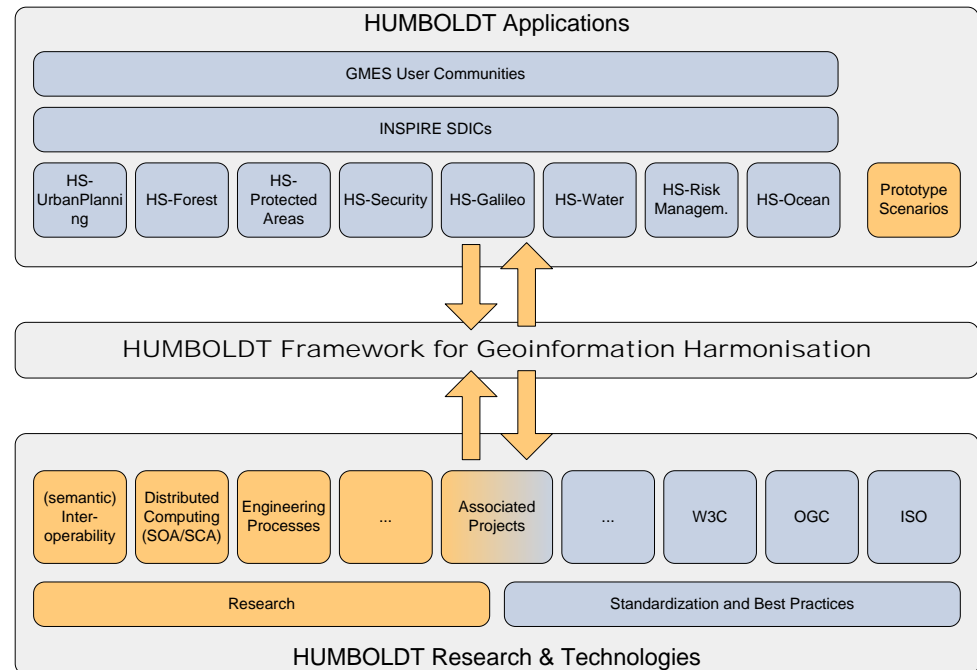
HUMBOLDT Applications

GMES User Communities

INSPIRE SDICs

HS-UrbanPlanning

HS-Forest

HS-Protected Areas

HS-Security

HS-Galileo

HS-Water

HS-Risk Managem.

HS-Ocean

Prototype Scenarios

HUMBOLDT Framework for Geoinformation Harmonisation

(semantic) Interoperability

Distributed Computing (SOA/SCA)

Engineering Processes

...

Associated Projects

...

W3C

OGC

ISO

Research

Standardization and Best Practices

HUMBOLDT Research & Technologies